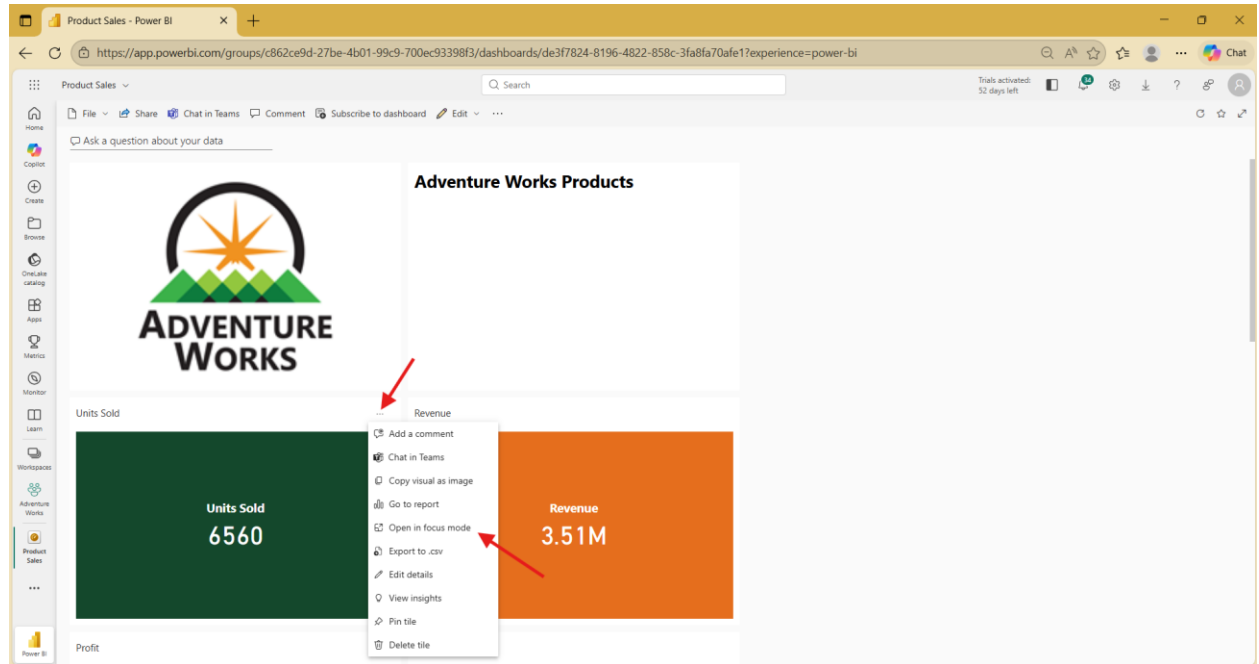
Product Sales - Power BI

https://app.powerbi.com/groups/c862ce9d-27be-4b01-99c9-700ec93398f3/dashboards/de3f7824-8196-4822-858c-3fa8fa70afe1?experience=power-bi

Chat

Product Sales

Search

Trials activated: 52 days left

34

Home
Copilot
Create
Browse
OneLake catalog
Apps
Metrics
Monitor
Learn
Workspaces
Adventure Works
Product Sales
...
Power BI

File Share Chat in Teams Comment Subscribe to dashboard Edit ...

Ask a question about your data

ADVENTURE WORKS

Adventure Works Products

Units Sold

...

Revenue

Add a comment
Chat in Teams
Copy visual as image
Go to report
Open in focus mode
Export to .csv
Edit details
View insights
Pin tile
Delete tile

Units Sold
6560

Revenue
3.51M

Profit